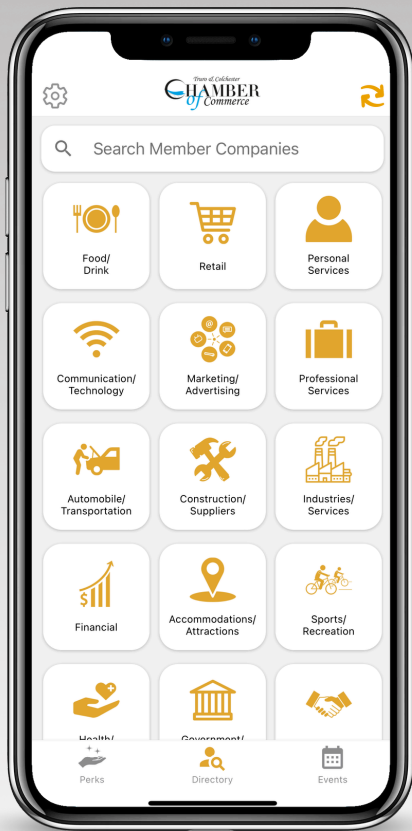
Truro & Colchester
CHAMBER of Commerce

Search Member Companies

Food/
Drink

Retail

Personal
Services

Communication/
Technology

Marketing/
Advertising

Professional
Services

Automobile/
Transportation

Construction/
Suppliers

Industries/
Services

Financial

Accommodations/
Attractions

Sports/
Recreation

Health/

Government/

Perks

Directory

Events